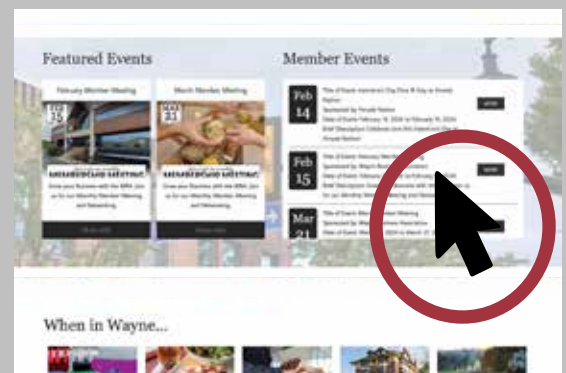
Featured Events

Member Events

February Member Meeting

March Member Meeting

FEB 15

MAR 21

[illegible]

Grow your Business with the WBA. Join us for our Monthly Member Meeting and Networking.

Grow your Business with the WBA. Join us for our Monthly Member Meeting and Networking.

Feb 14

Title of Event: Valentine's Day Dine & Sip in Wayne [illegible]

Sponsored by: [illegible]

Date of Event: February 14, 2024 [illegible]

Brief Description: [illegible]

MORE

Feb 15

Title of Event: February Member Meeting

Sponsored by: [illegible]

Date of Event: February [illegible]

Brief Description: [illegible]

MORE

Mar 21

Title of Event: March Member Meeting

Sponsored by: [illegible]

Date of Event: March 21 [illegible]

When in Wayne...